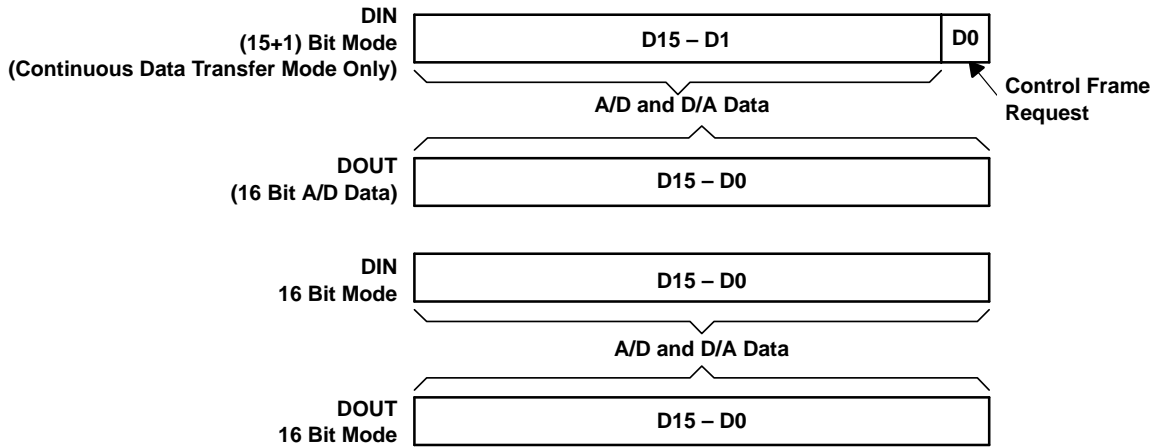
DIN
(15+1) Bit Mode
(Continuous Data Transfer Mode Only)

D15 – D1

D0

Control Frame Request

A/D and D/A Data

DOUT
(16 Bit A/D Data)

D15 – D0

DIN
16 Bit Mode

D15 – D0

A/D and D/A Data

DOUT
16 Bit Mode

D15 – D0